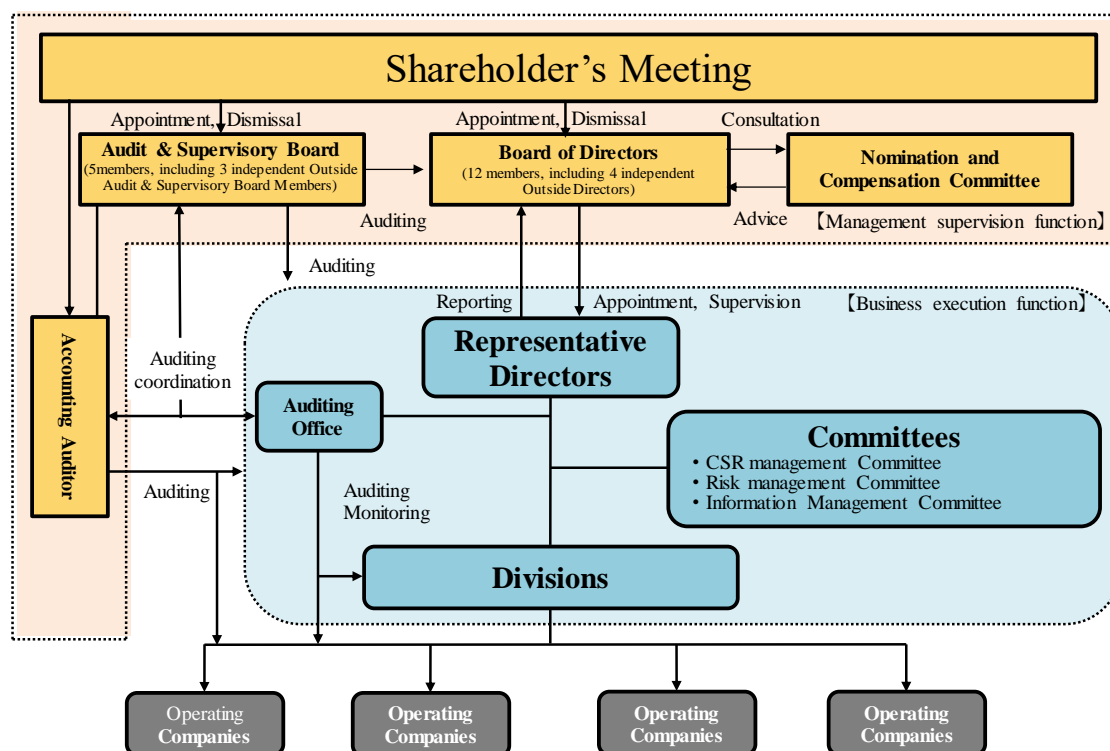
Shareholder’s Meeting

Appointment, Dismissal

Appointment, Dismissal

Consultation

Audit & Supervisory Board
(5members, including 3 independent Outside Audit & Supervisory Board Members)

Board of Directors
(12 members, including 4 independent Outside Directors)

Nomination and Compensation Committee

Auditing

Advice

【Management supervision function】

Auditing

Reporting

Appointment, Supervision

【Business execution function】

Accounting Auditor

Auditing coordination

Representative Directors

Auditing Office

Committees
• CSR management Committee
• Risk management Committee
• Information Management Committee

Auditing

Auditing Monitoring

Divisions

Operating Companies

Operating Companies

Operating Companies

Operating Companies